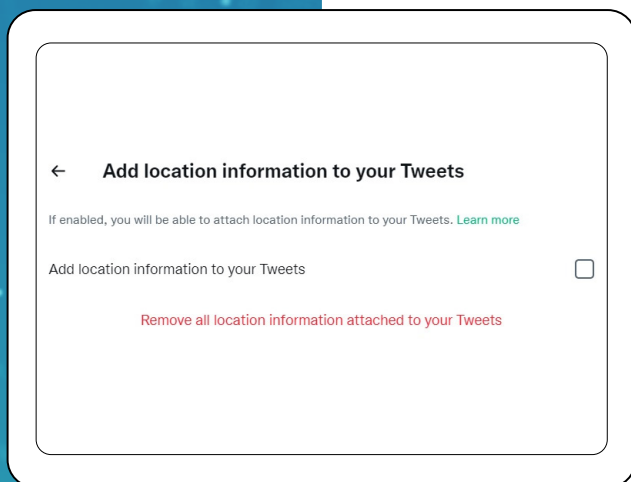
← Add location information to your Tweets

If enabled, you will be able to attach location information to your Tweets. Learn more

Add location information to your Tweets

Remove all location information attached to your Tweets